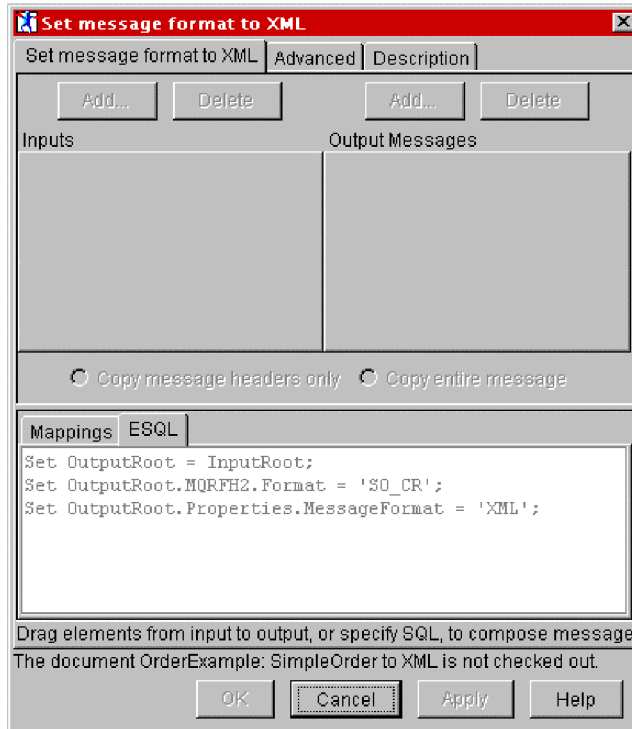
Set message format to XML

Set message format to XML | Advanced | Description

Add... Delete Add... Delete

Inputs

Output Messages

Copy message headers only Copy entire message

Mappings | ESQL

Set OutputRoot = InputRoot;
Set OutputRoot.MQRFH2.Format = 'SO_CR';
Set OutputRoot.Properties.MessageFormat = 'XML';

Drag elements from input to output, or specify SQL, to compose message

The document OrderExample: SimpleOrder to XML is not checked out.

OK Cancel Apply Help